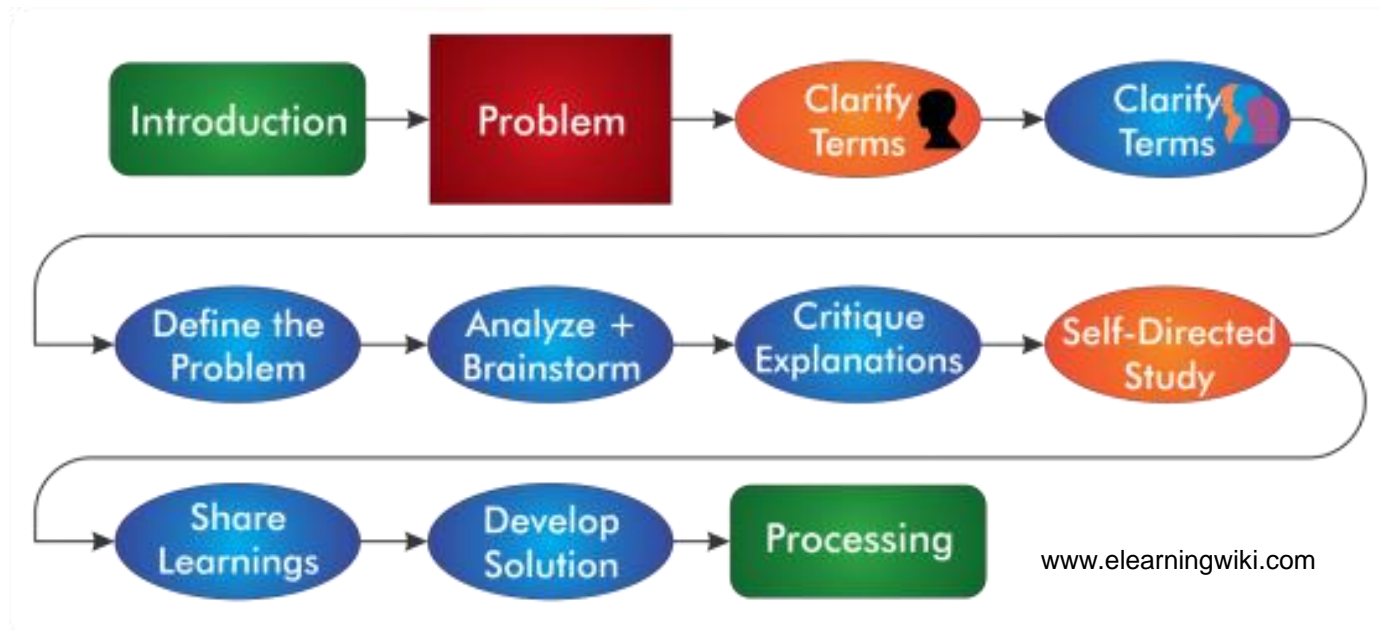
Introduction

Problem

Clarify Terms

Clarify Terms

Define the Problem

Analyze + Brainstorm

Critique Explanations

Self-Directed Study

Share Learnings

Develop Solution

Processing

www.elearningwiki.com